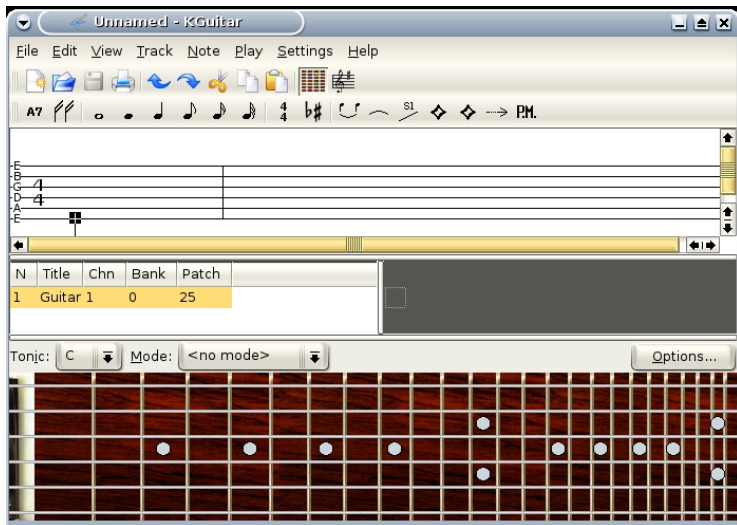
Unnamed - KGuitar

File Edit View Track Note Play Settings Help

A7 $\frac{4}{4}$ S1 P.M.

E
B
G 4
D 4
A
E

| N | Title | Chn | Bank | Patch |
|---|---|---|---|---|
| 1 | Guitar 1 | 0 | 25 | |

Tonic: C Mode: <no mode> Options...